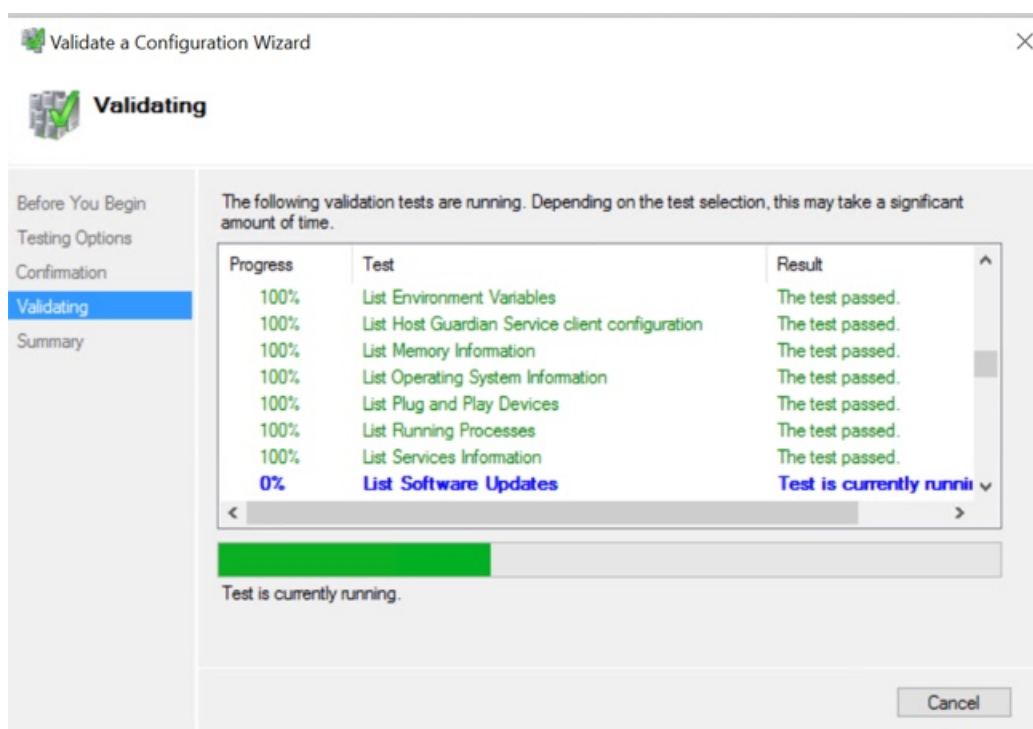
Validate a Configuration Wizard

Validating

Before You Begin
Testing Options
Confirmation
Validating
Summary

The following validation tests are running. Depending on the test selection, this may take a significant amount of time.

| Progress | Test | Result |
|---|---|---|
| 100% | List Environment Variables | The test passed. |
| 100% | List Host Guardian Service client configuration | The test passed. |
| 100% | List Memory Information | The test passed. |
| 100% | List Operating System Information | The test passed. |
| 100% | List Plug and Play Devices | The test passed. |
| 100% | List Running Processes | The test passed. |
| 100% | List Services Information | The test passed. |
| 0% | List Software Updates | Test is currently runni |

Test is currently running.

Cancel